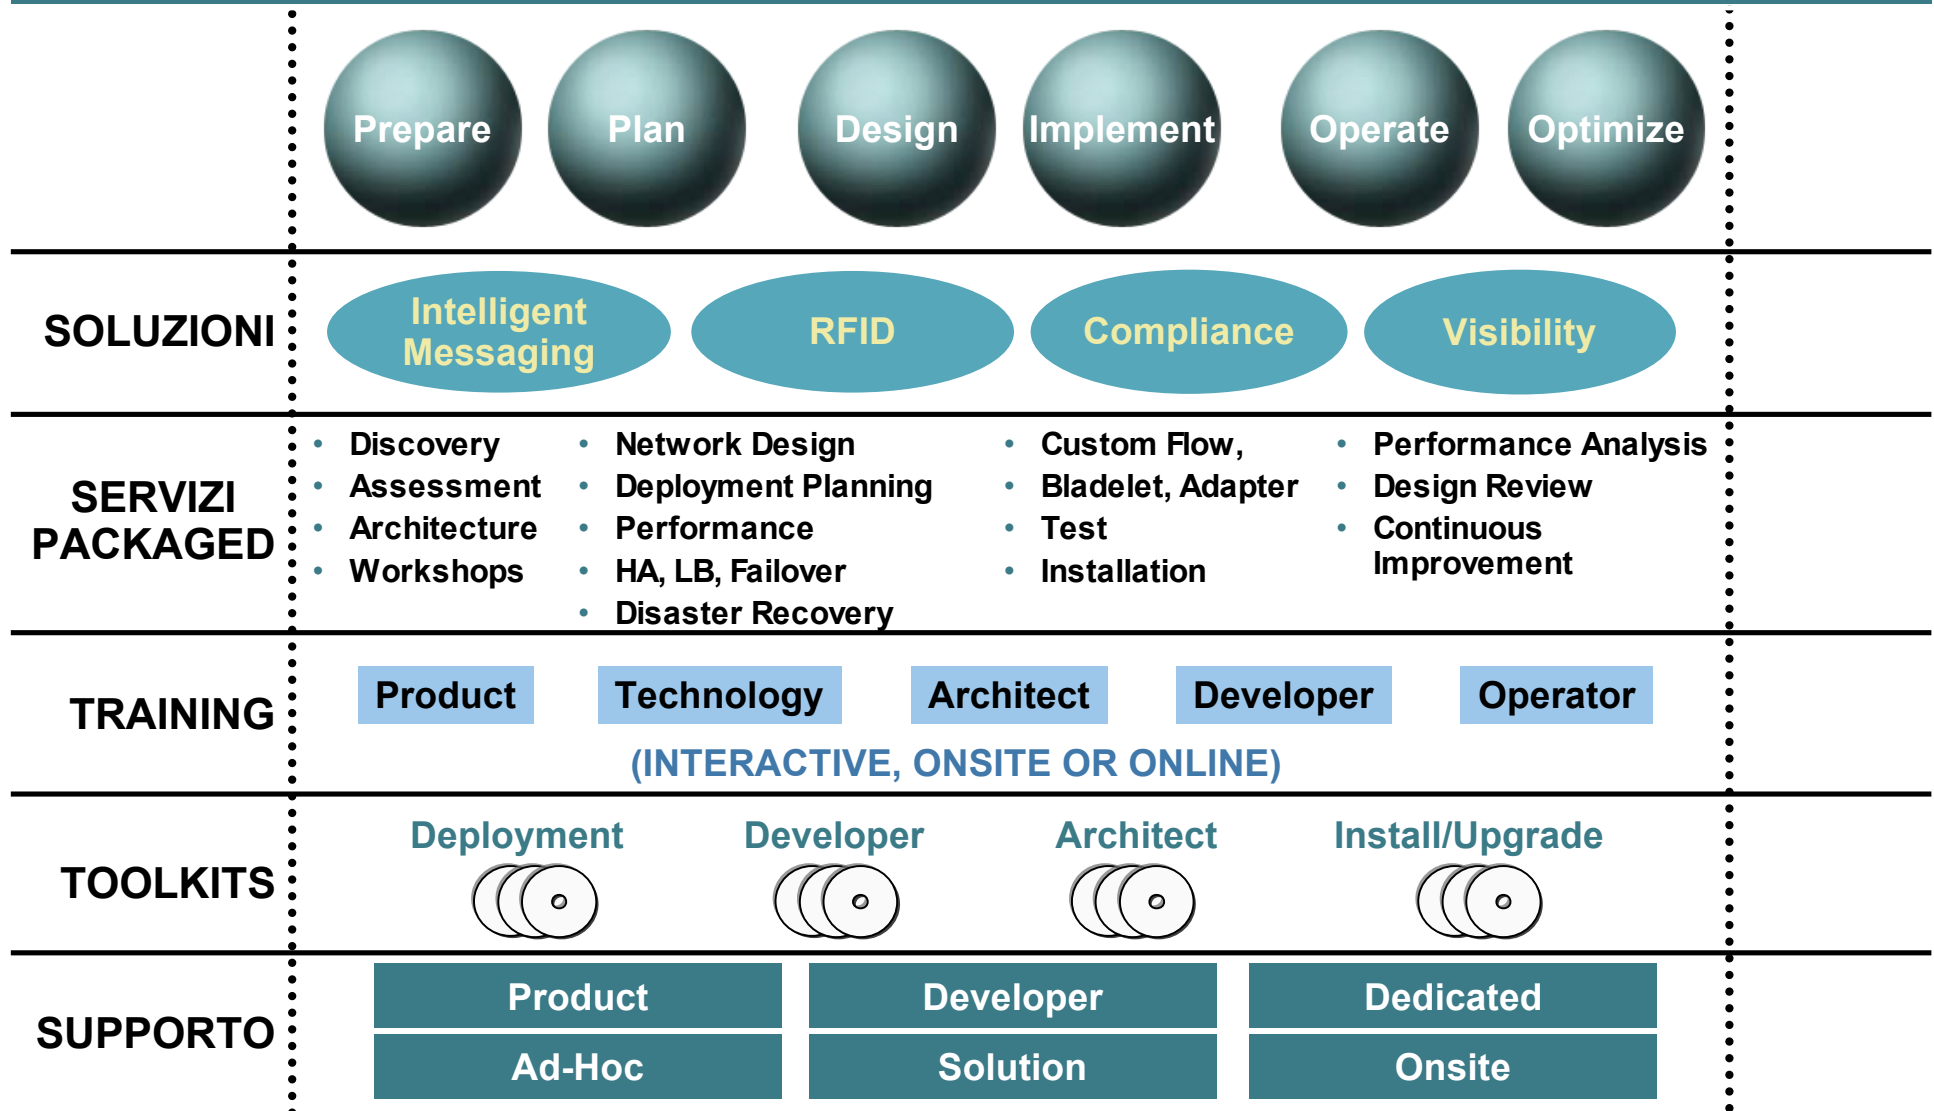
Prepare Plan Design Implement Operate Optimize

SOLUZIONI

Intelligent Messaging

RFID

Compliance

Visibility

SERVIZI PACKAGED

- Discovery
- Assessment
- Architecture
- Workshops

- Network Design
- Deployment Planning
- Performance
- HA, LB, Failover
- Disaster Recovery

- Custom Flow,
- Bladelet, Adapter
- Test
- Installation

- Performance Analysis
- Design Review
- Continuous Improvement

TRAINING

Product Technology Architect Developer Operator

(INTERACTIVE, ONSITE OR ONLINE)

TOOLKITS

Deployment Developer Architect Install/Upgrade

SUPPORTO

Product Developer Dedicated

Ad-Hoc Solution Onsite